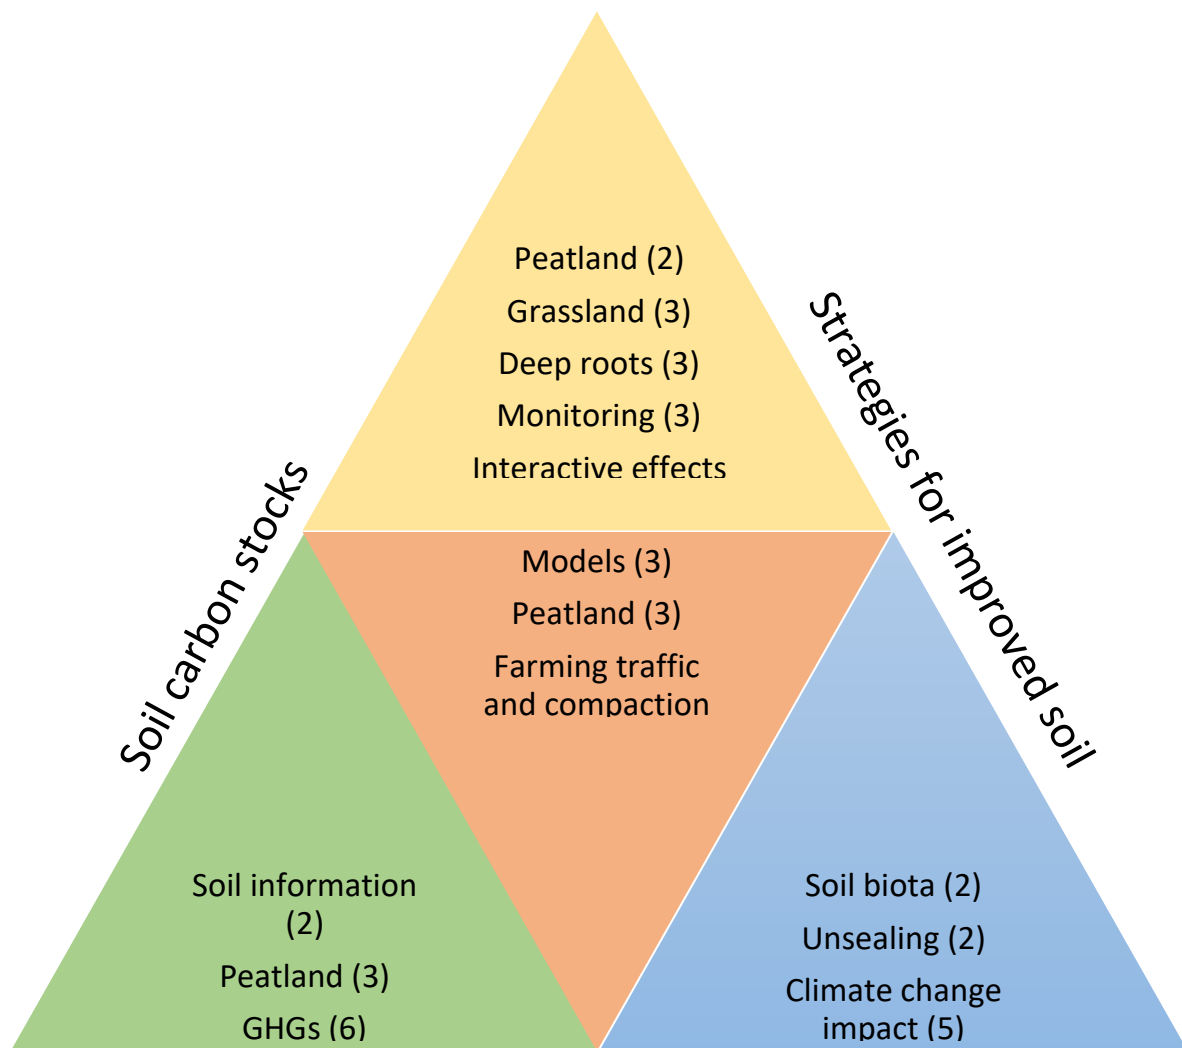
Peatland (2)
Grassland (3)
Deep roots (3)
Monitoring (3)
Interactive effects

Strategies for improved soil

Soil carbon stocks

Models (3)
Peatland (3)
Farming traffic and compaction

Soil information (2)
Peatland (3)
GHGs (6)

Soil biota (2)
Unsealing (2)
Climate change impact (5)